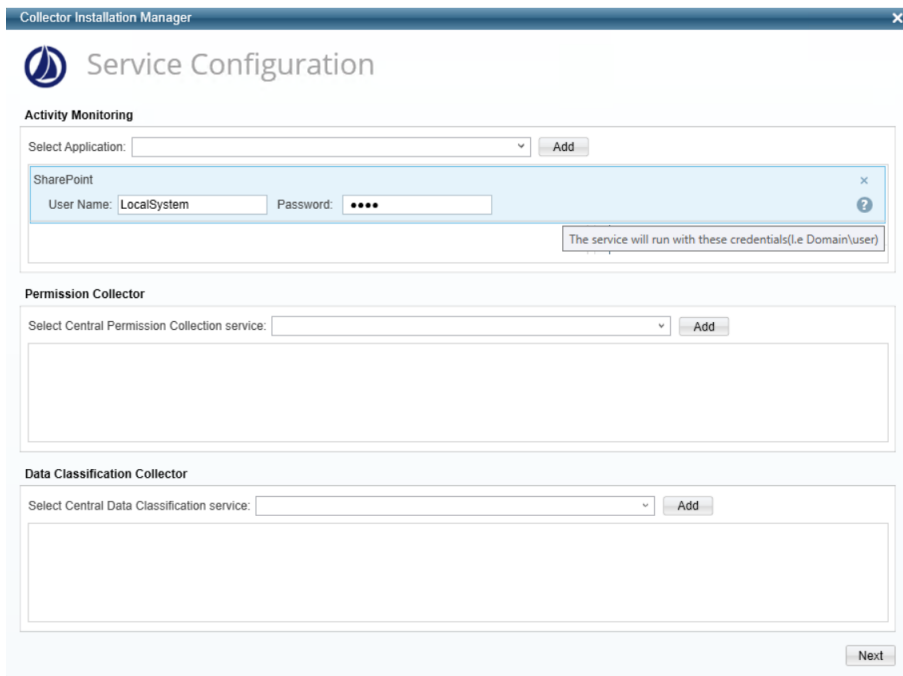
Collector Installation Manager

Service Configuration

Activity Monitoring

Select Application:

Add

SharePoint

User Name: LocalSystem

Password: ●●●●

The service will run with these credentials(I.e Domain\user)

Permission Collector

Select Central Permission Collection service:

Add

Data Classification Collector

Select Central Data Classification service:

Add

Next